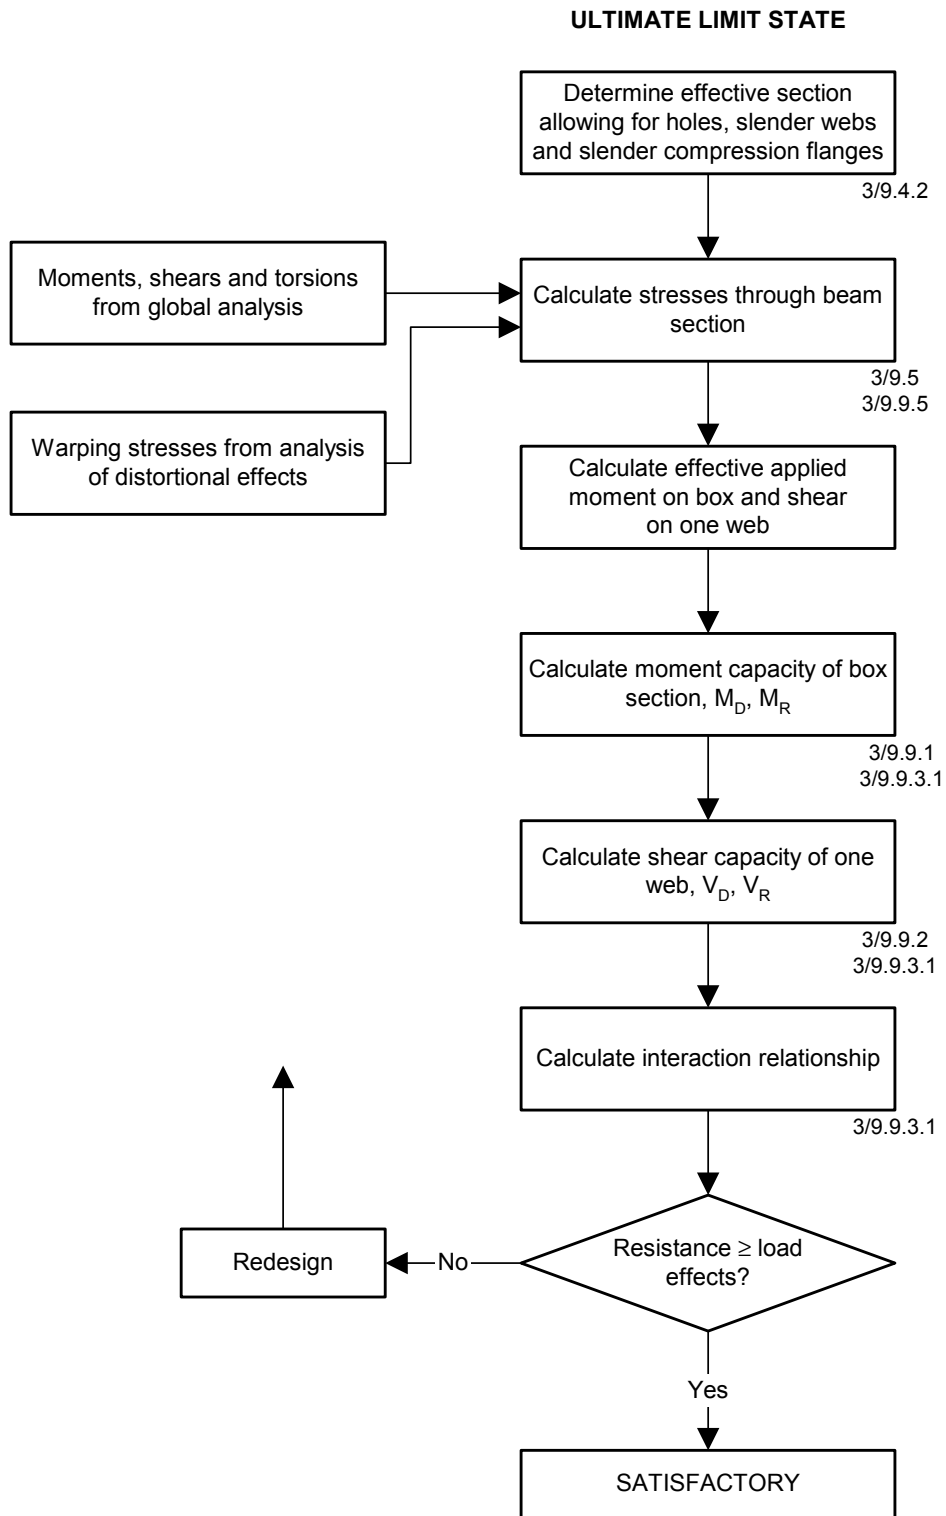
ULTIMATE LIMIT STATE

Determine effective section allowing for holes, slender webs and slender compression flanges

3/9.4.2

Moments, shears and torsions from global analysis

Calculate stresses through beam section

Warping stresses from analysis of distortional effects

3/9.5
3/9.9.5

Calculate effective applied moment on box and shear on one web

Calculate moment capacity of box section, $M_D$, $M_R$

3/9.9.1
3/9.9.3.1

Calculate shear capacity of one web, $V_D$, $V_R$

3/9.9.2
3/9.9.3.1

Calculate interaction relationship

3/9.9.3.1

Redesign

No

Resistance ≥ load effects?

Yes

SATISFACTORY